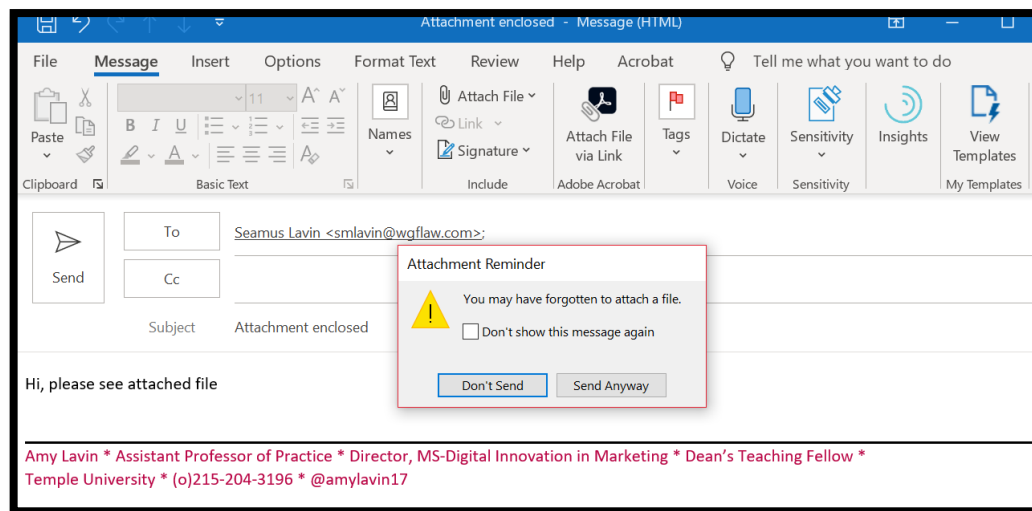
Attachment enclosed - Message (HTML)

File Message Insert Options Format Text Review Help Acrobat Tell me what you want to do

Paste
Clipboard

11
B I U
Basic Text

Names

Attach File
Link
Signature
Include

Attach File via Link
Adobe Acrobat

Tags

Dictate
Voice

Sensitivity
Sensitivity

Insights

View Templates
My Templates

Send

To
Cc

Seamus Lavin <smlavin@wgflaw.com>;

Subject
Attachment enclosed

Attachment Reminder

You may have forgotten to attach a file.

Don't show this message again

Don't Send
Send Anyway

Hi, please see attached file

Amy Lavin * Assistant Professor of Practice * Director, MS-Digital Innovation in Marketing * Dean's Teaching Fellow *
Temple University * (o)215-204-3196 * @amylavin17